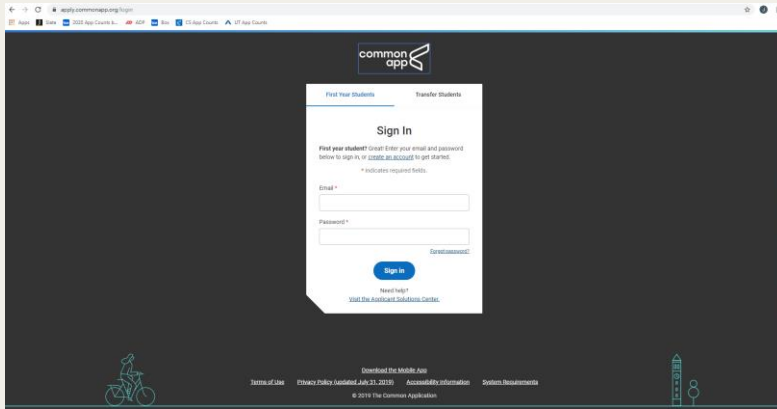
apply.commonapp.org/login

Apps | Slate | 2020 App Counts b... | ADF | Box | CS App Counts | UT App Counts

common app

First Year Students | Transfer Students

Sign In

First year student? Great! Enter your email and password below to sign in, or create an account to get started.

* Indicates required fields.

Email *

Password *

Forgot password?

Sign in

Need help?
Visit the Applicant Solutions Center.

Download the Mobile App

Terms of Use | Privacy Policy (updated July 31, 2019) | Accessibility Information | System Requirements

© 2019 The Common Application